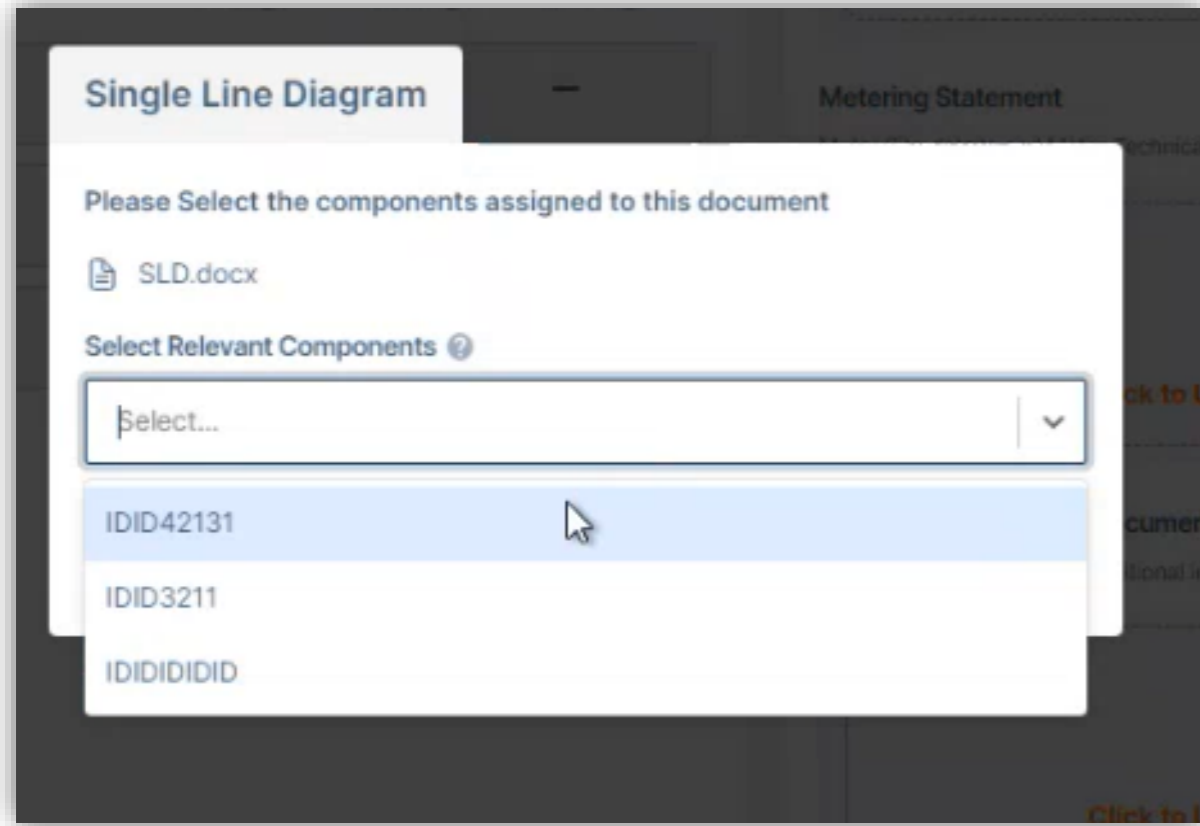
Single Line Diagram

Metering Statement

Please Select the components assigned to this document

SLD.docx

Select Relevant Components

Select...

IDID42131

IDID3211

IDIDIDIDID

ck to

cumen

tional

Click to